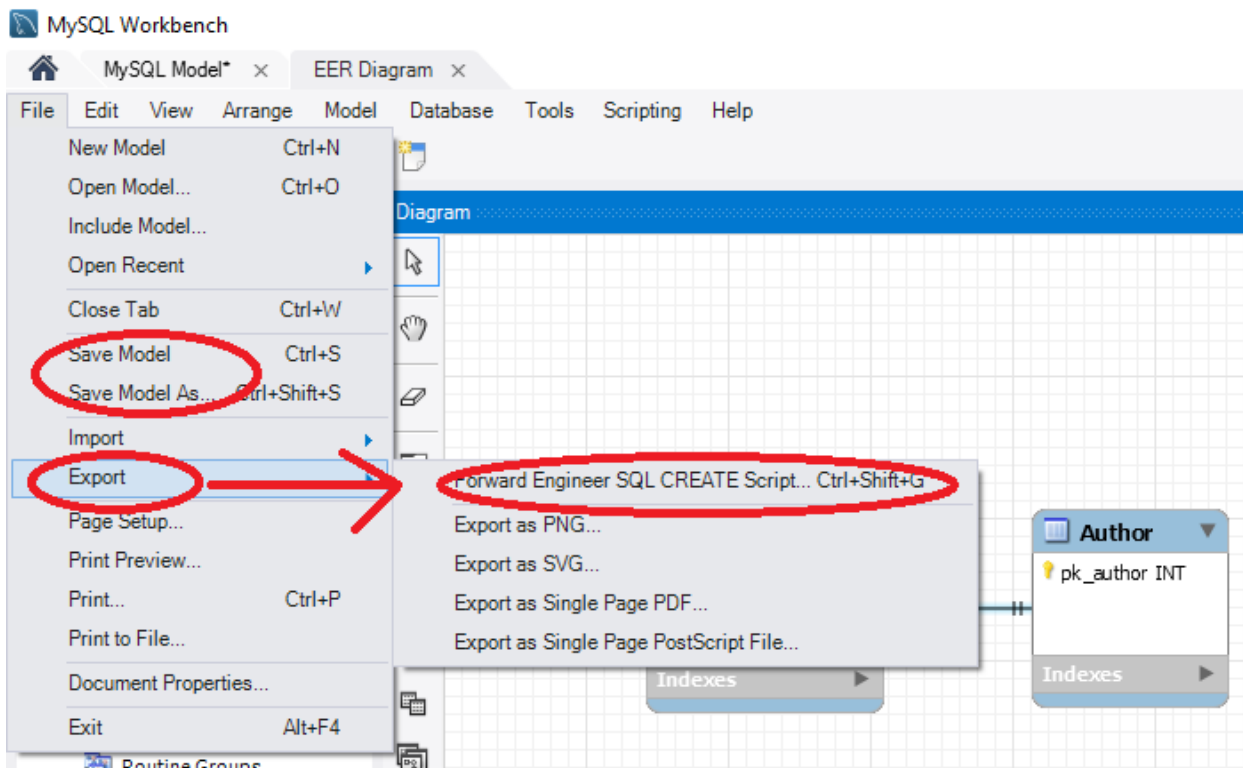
MySQL Workbench

MySQL Model* ×
EER Diagram ×

File Edit View Arrange Model Database Tools Scripting Help

New Model Ctrl+N
Open Model... Ctrl+O
Include Model...
Open Recent
Close Tab Ctrl+W
Save Model Ctrl+S
Save Model As... Ctrl+Shift+S
Import
Export
Page Setup...
Print Preview...
Print... Ctrl+P
Print to File...
Document Properties...
Exit Alt+F4

Diagram

Forward Engineer SQL CREATE Script... Ctrl+Shift+G
Export as PNG...
Export as SVG...
Export as Single Page PDF...
Export as Single Page PostScript File...

Author
pk_author INT
Indexes

Indexes

Routine Groups